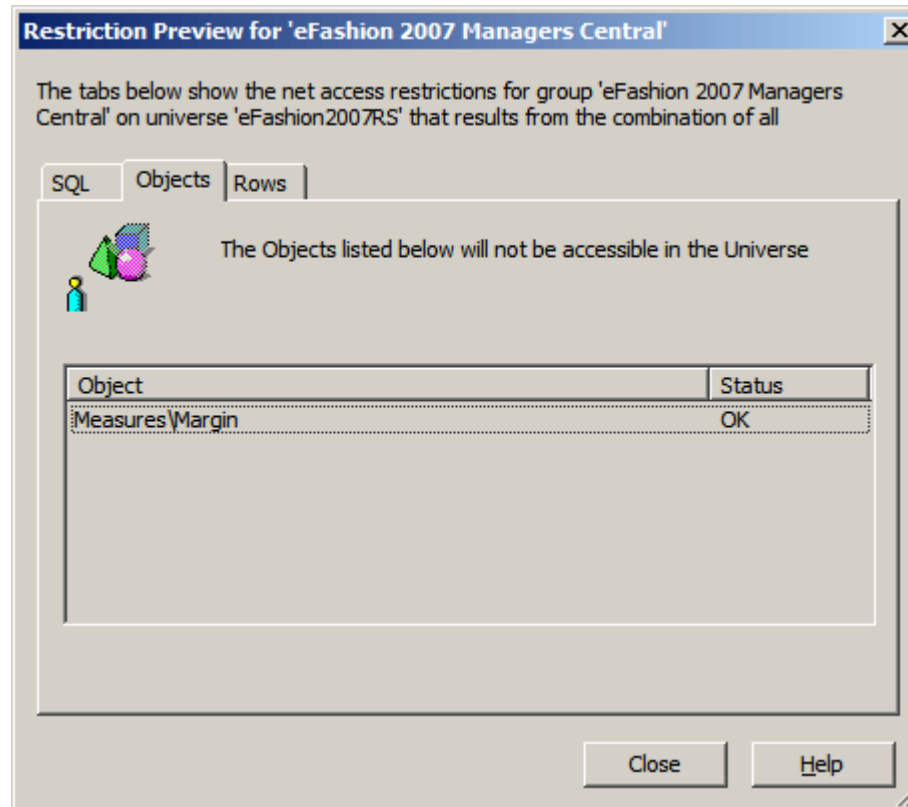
Restriction Preview for 'eFashion 2007 Managers Central'

The tabs below show the net access restrictions for group 'eFashion 2007 Managers Central' on universe 'eFashion2007RS' that results from the combination of all

SQL | Objects | Rows

The Objects listed below will not be accessible in the Universe

| Object | Status |
|---|---|
| Measures\Margin | OK |

Close | Help